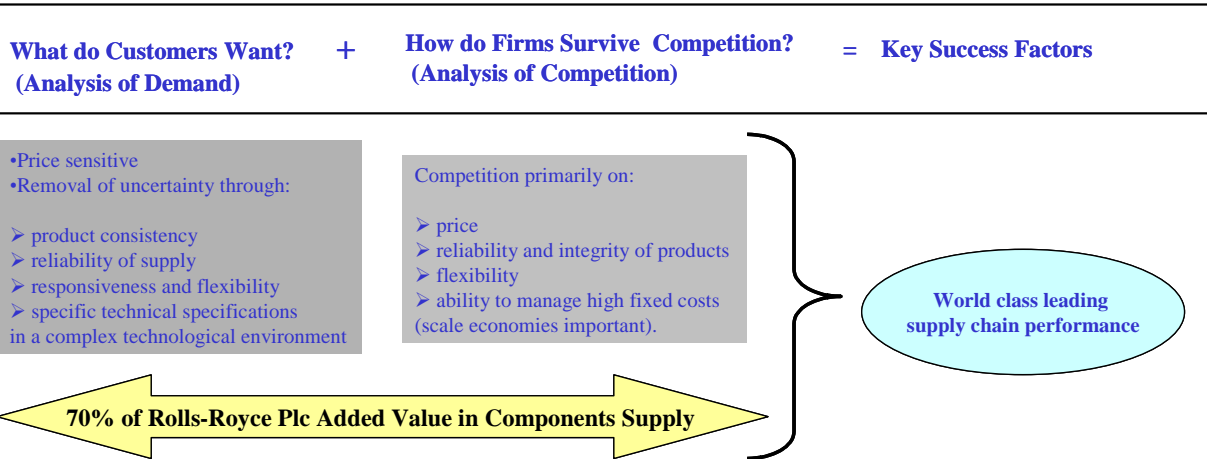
What do Customers Want? (Analysis of Demand)

+

How do Firms Survive Competition? (Analysis of Competition)

=

Key Success Factors

•Price sensitive
•Removal of uncertainty through:

➢ product consistency
➢ reliability of supply
➢ responsiveness and flexibility
➢ specific technical specifications in a complex technological environment

Competition primarily on:

➢ price
➢ reliability and integrity of products
➢ flexibility
➢ ability to manage high fixed costs (scale economies important).

World class leading supply chain performance

70% of Rolls-Royce Plc Added Value in Components Supply